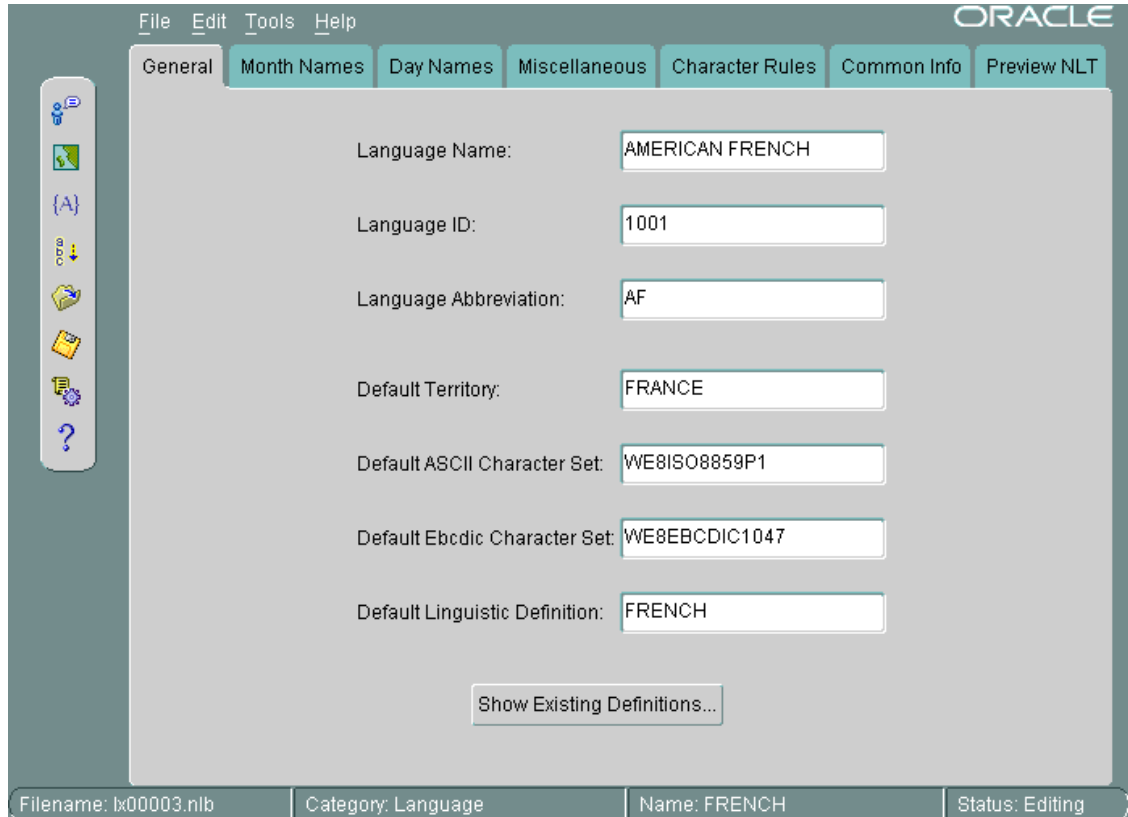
File Edit Tools Help

ORACLE

General | Month Names | Day Names | Miscellaneous | Character Rules | Common Info | Preview NLT

{A}

?

Language Name: AMERICAN FRENCH

Language ID: 1001

Language Abbreviation: AF

Default Territory: FRANCE

Default ASCII Character Set: WE8ISO8859P1

Default Ebcdic Character Set: WE8EBCDIC1047

Default Linguistic Definition: FRENCH

Show Existing Definitions...

Filename: lx00003.nlb | Category: Language | Name: FRENCH | Status: Editing